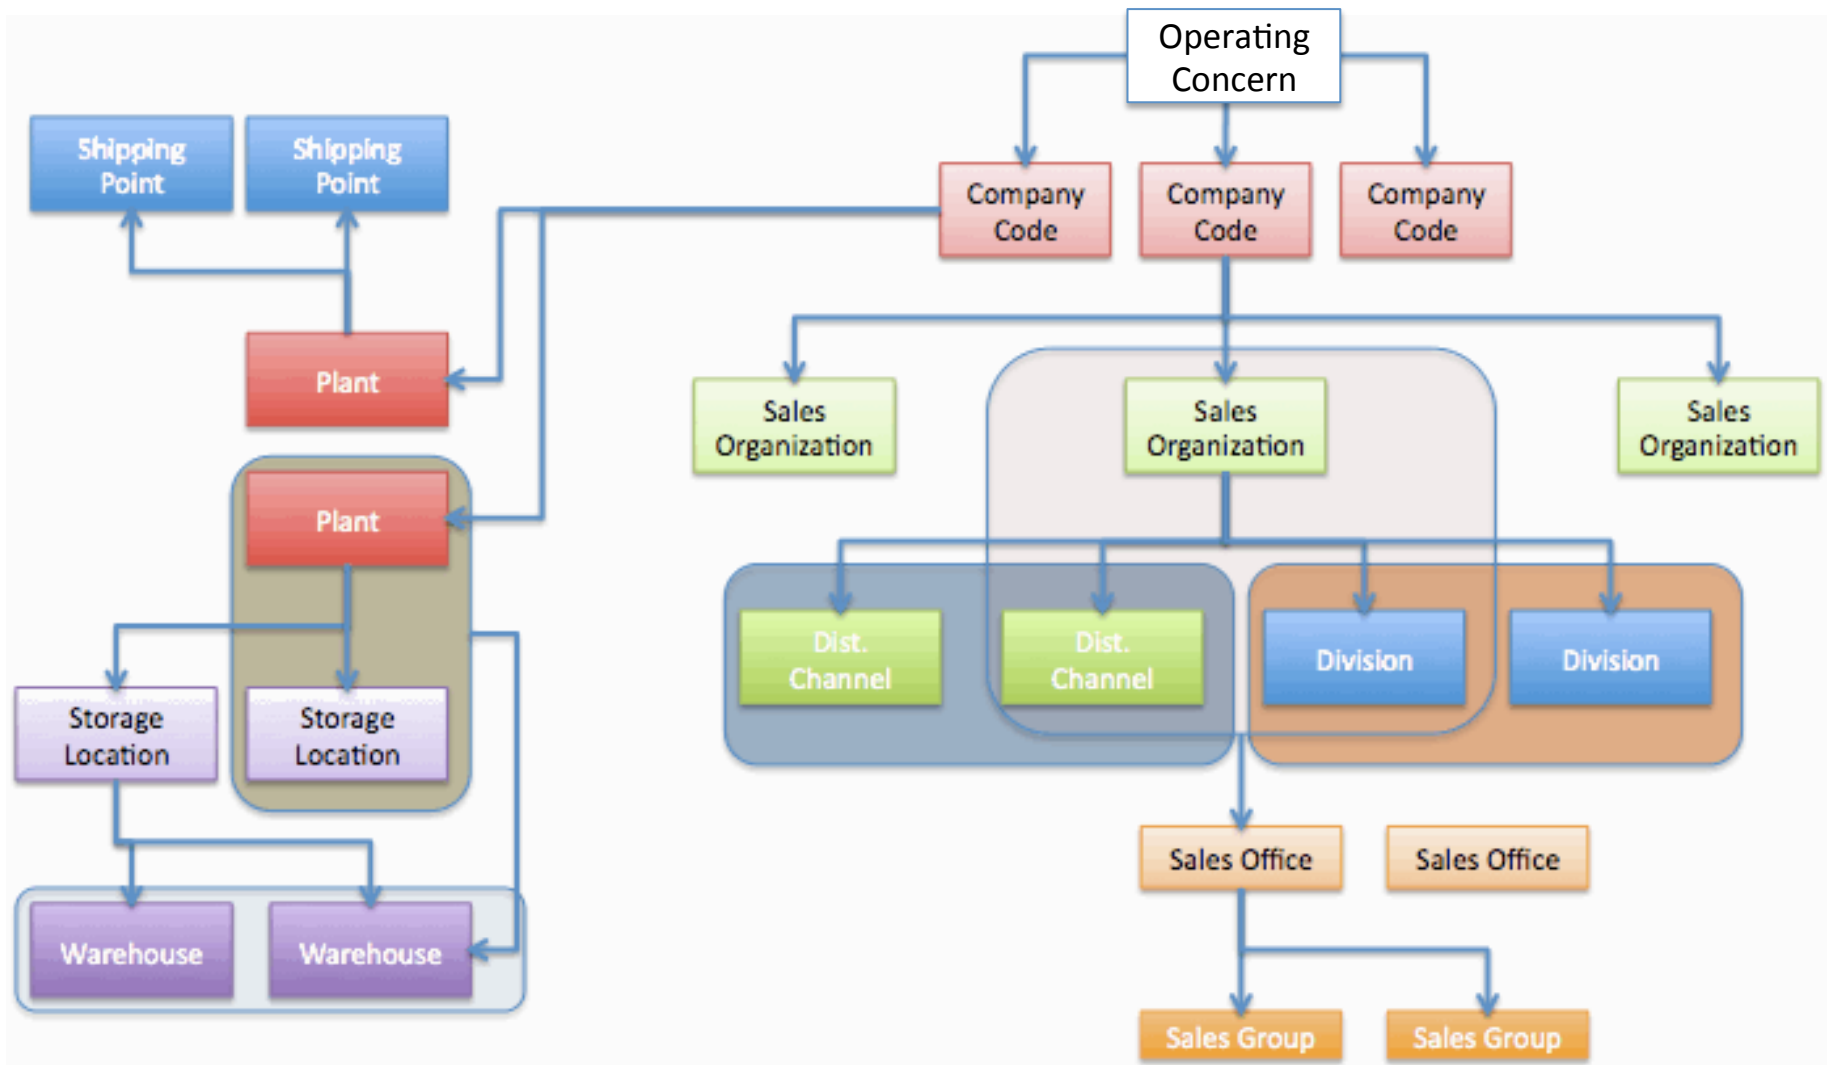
Operating Concern

Shipping Point

Shipping Point

Company Code

Company Code

Company Code

Plant

Sales Organization

Sales Organization

Sales Organization

Plant

Dist. Channel

Dist. Channel

Division

Division

Storage Location

Storage Location

Sales Office

Sales Office

Warehouse

Warehouse

Sales Group

Sales Group